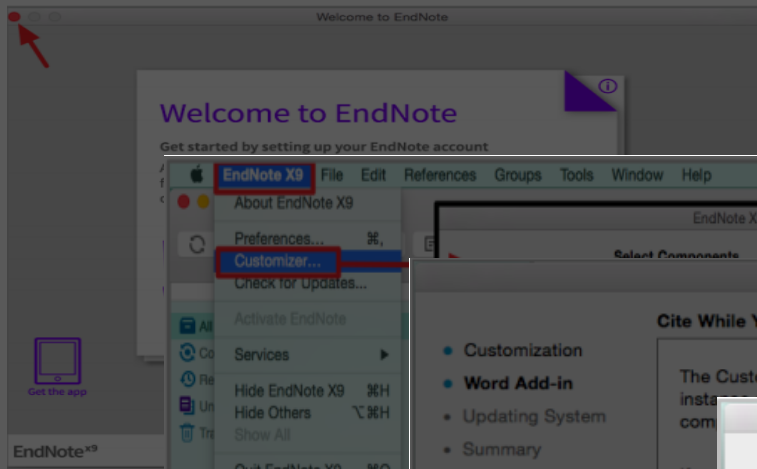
Welcome to EndNote

Welcome to EndNote

Get started by setting up your EndNote account

Get the app

EndNote X9

EndNote X9 File Edit References Groups Tools Window Help

About EndNote X9

Preferences... ⌘,

Customizer...

Check for Updates...

Activate EndNote

Services

Hide EndNote X9 ⌘H

Hide Others ⌥⌘H

Show All

All

Co

Re

Un

Tra

EndNote X9

Select Components

Cite While Y

Customization

Word Add-in

Updating System

Summary

The Cust

instal

com